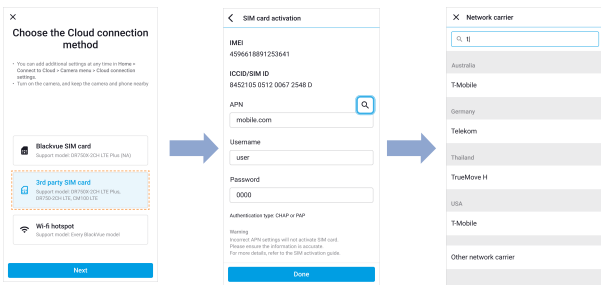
×

Choose the Cloud connection method

• You can add additional settings at any time in Home > Connect to Cloud > Camera menu > Cloud connection settings.
• Turn on the camera, and keep the camera and phone nearby.

Blackvue SIM card
Support model: DR750X-2CH LTE Plus (NA)

3rd party SIM card
Support model: DR750X-2CH LTE Plus, DR750-2CH LTE, DR100 LTE

Wi-fi hotspot
Support model: Every BlackVue model

Next

< SIM card activation

IMEI
4596618891253641

ICCID/SIM ID
8452105 0512 0067 2548 D

APN
mobile.com

Username
user

Password
0000

Authentication type: CHAP or PAP

Warning
Incorrect APN settings will not activate SIM card.
Please ensure the information is accurate.
For more details, refer to the SIM activation guide.

Done

× Network carrier

t|

Australia

T-Mobile

Germany

Telekom

Thailand

TrueMove H

USA

T-Mobile

Other network carrier